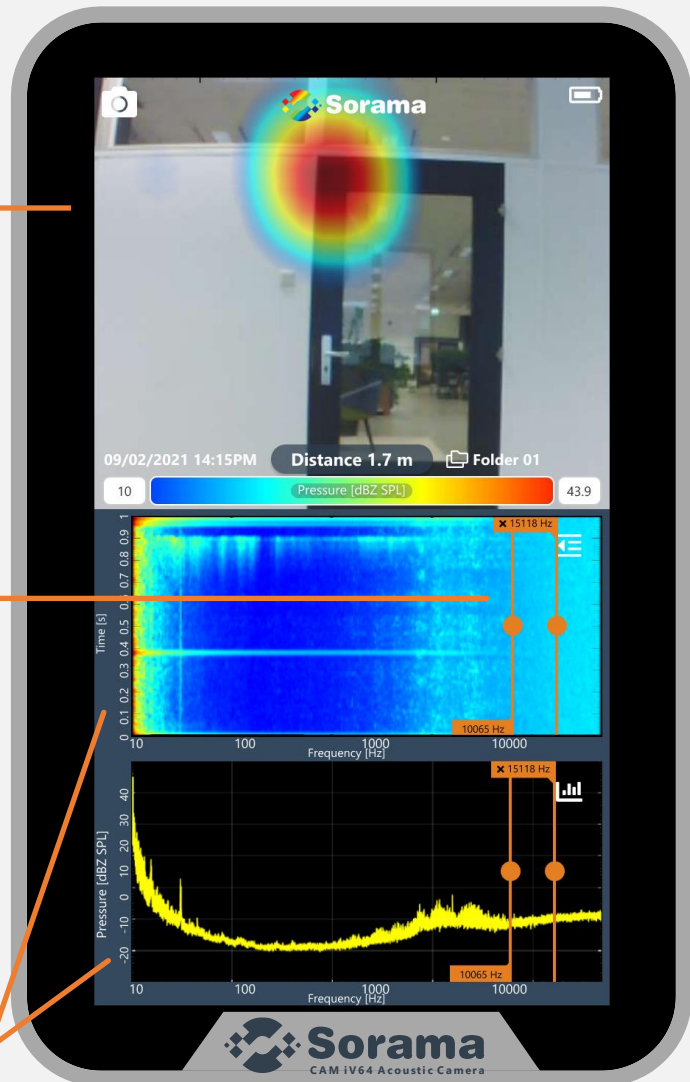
Sorama

09/02/2021 14:15PM Distance 1.7 m Folder 01

10 Pressure [dBZ SPL] 43.9

× 15118 Hz

Time [s]
1
0.9
0.8
0.7
0.6
0.5
0.4
0.3
0.2
0.1
0

10065 Hz

10 100 1000 10000
Frequency [Hz]

× 15118 Hz

Pressure [dBZ SPL]
40
30
20
10
0
-10
-20

10065 Hz

10 100 1000 10000
Frequency [Hz]

Sorama
CAM iV64 Acoustic Camera